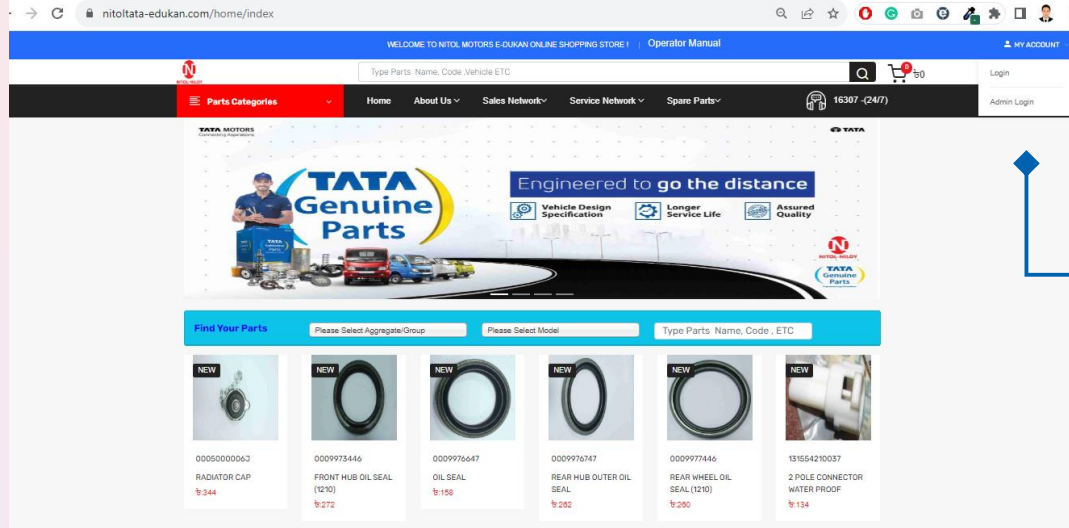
nitoltata-edukan.com/home/index

WELCOME TO NITOL MOTORS E-DUKAN ONLINE SHOPPING STORE ! | Operator Manual

MY ACCOUNT

NITOL-NILOY

Type Parts Name, Code ,Vehicle ETC

0 ৳0

Login

Admin Login

Parts Categories

Home About Us Sales Network Service Network Spare Parts

16307 -(24/7)

TATA MOTORS Connecting Aspirations

TATA

TATA Genuine Parts

Engineered to go the distance

Vehicle Design Specification

Longer Service Life

Assured Quality

NITOL-NILOY

TATA Genuine Parts

Find Your Parts

Please Select Aggregate/Group

Please Select Model

Type Parts Name, Code , ETC

NEW
00050000063
RADIATOR CAP
৳:344

NEW
0009973446
FRONT HUB OIL SEAL (1210)
৳:272

NEW
0009976647
OIL SEAL
৳:158

NEW
0009976747
REAR HUB OUTER OIL SEAL
৳:262

NEW
0009977446
REAR WHEEL OIL SEAL (1210)
৳:260

NEW
131554210037
2 POLE CONNECTOR WATER PROOF
৳:134